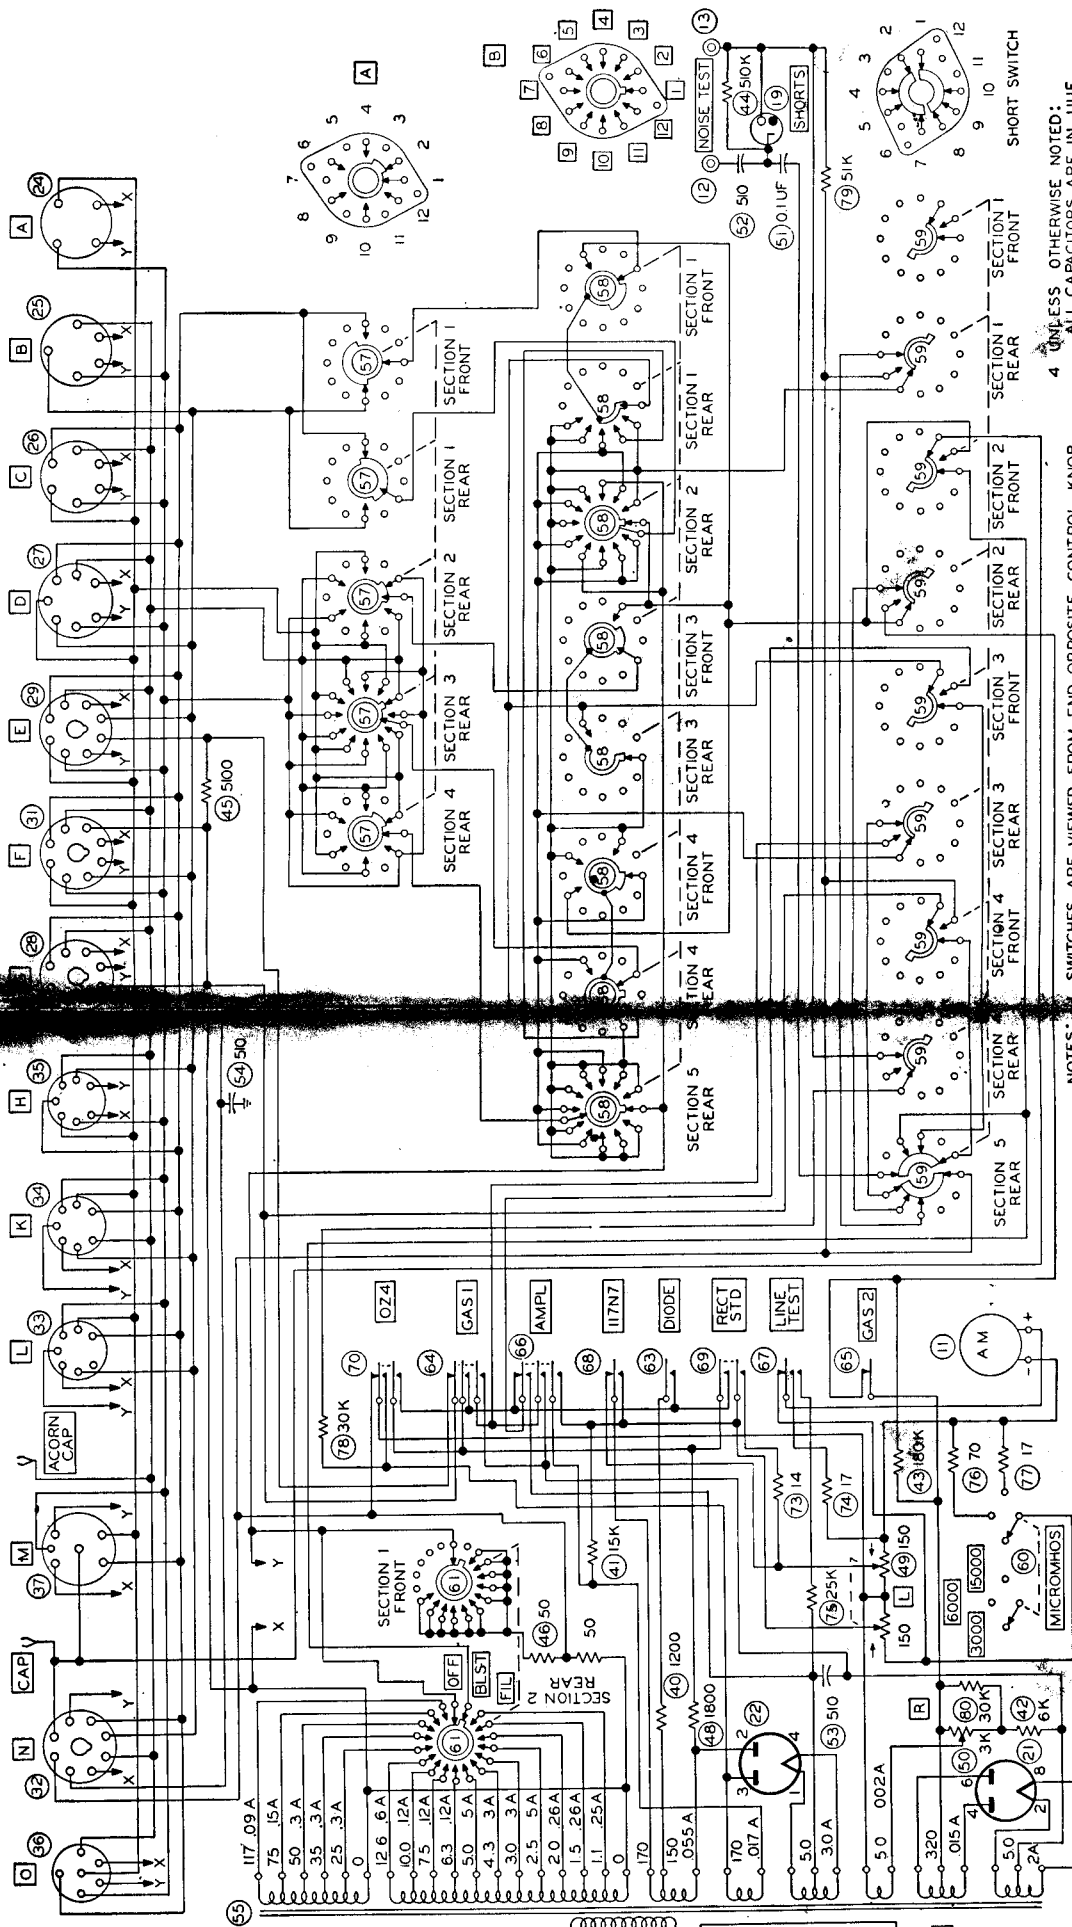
A 24
B 25
C 26
D 27
E 29
F 31
28
H 35
K 34
L 33
ACORN CAP
M 37
CAP
N 32
O 36

A
7 6 5 4 3 2 1 8 9 10 11 12

B
7 6 5 4 3 2 1 8 9 10 11 12

NOISE TEST 13
12
44 510K
19
SHORTS
52 510
51 0.1 UF
79 51K

SHORT SWITCH
1 2 3 4 5 6 7 8 9 10 11 12

57 SECTION 1 FRONT
57 SECTION 1 REAR
57 SECTION 2 REAR
57 SECTION 3 REAR
57 SECTION 4 REAR
45 5100
54 510

58 SECTION 1 FRONT
58 SECTION 1 REAR
58 SECTION 2 REAR
58 SECTION 3 FRONT
58 SECTION 3 REAR
58 SECTION 4 FRONT
58 SECTION 4 REAR
58 SECTION 5 REAR

59 SECTION 1 FRONT
59 SECTION 1 REAR
59 SECTION 2 FRONT
59 SECTION 2 REAR
59 SECTION 3 FRONT
59 SECTION 3 REAR
59 SECTION 4 FRONT
59 SECTION REAR
59 SECTION 5 REAR

4 UNLESS OTHERWISE NOTED: ALL CAPACITORS ARE IN UUF
NOTES: SWITCHES ARE VIEWED FROM END OPPOSITE CONTROL KNOB

OZ4 70
GAS1 64
AMPL 66
117N7 68
DIODE 63
RECT STD 69
LINE TEST 67
GAS 2 65
11 AM + -
78 30K
43 180K
76 70
77 17
73 14
74 17
49 150
75 25K
L
150
41 15K
46 50
50
61 SECTION 1 FRONT
61 SECTION 2 REAR
OFF
BLST
FIL
Y
X
Y
X
6000
15000
3000
60 MICROMHOS
R
80 30K
42 6K
50 3K
21
6 8 4 2
40 1200
48 1800
22
2 4 3 1
53 510

55
117 .09 A
75 .15A
50 .3 A
35 .3A
25 .3A
0
12.6 .6A
10.0 .12A
7.5 .12A
6.3 .12A
5.0 .5A
4.3 .3A
3.0 .3A
2.5 .5A
2.0 .26A
1.5 .26A
1.1 .25A
0
170
150
150 .055A
170 .017 A
5.0
5.0 3.0A
5.0 .002A
320
.015A
5.0 2A